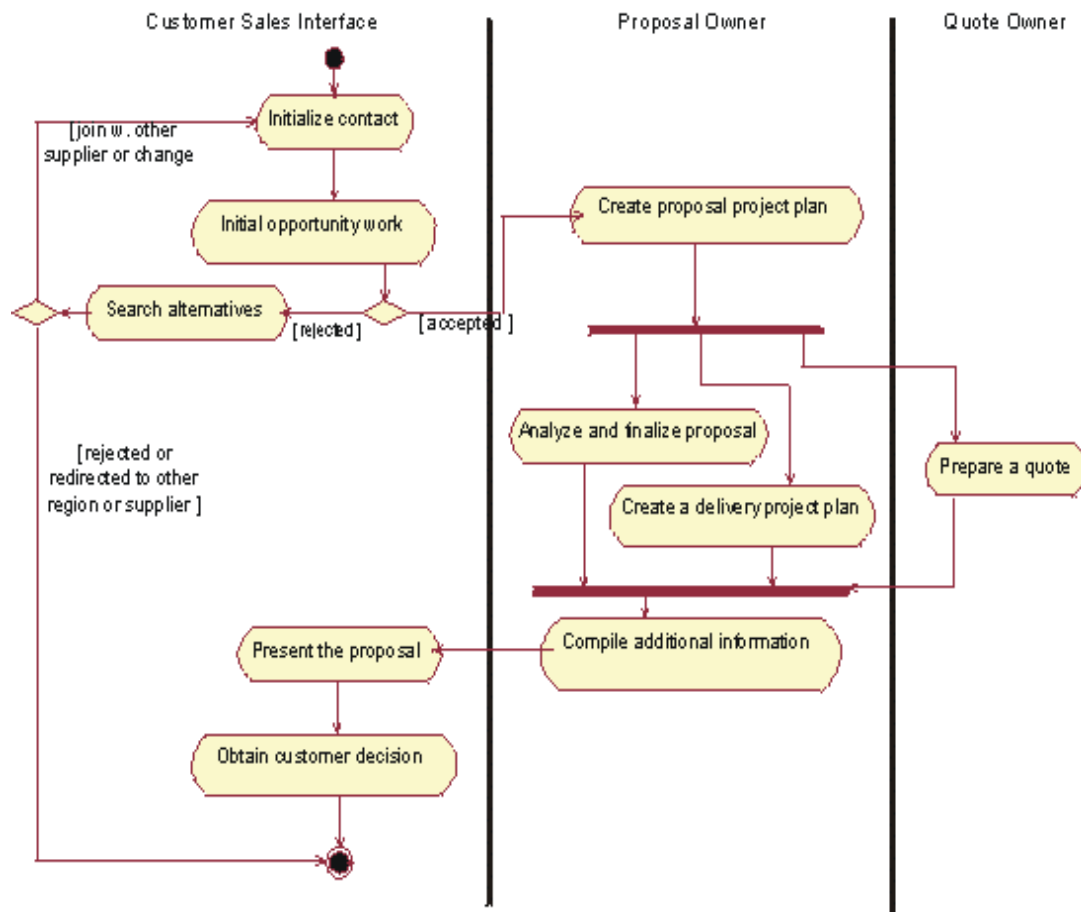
Customer Sales Interface

Proposal Owner

Quote Owner

Initialize contact

[join w. other supplier or change

Initial opportunity work

Create proposal project plan

Search alternatives

[rejected]

[accepted]

Analyze and finalize proposal

Prepare a quote

[rejected or redirected to other region or supplier]

Create a delivery project plan

Compile additional information

Present the proposal

Obtain customer decision